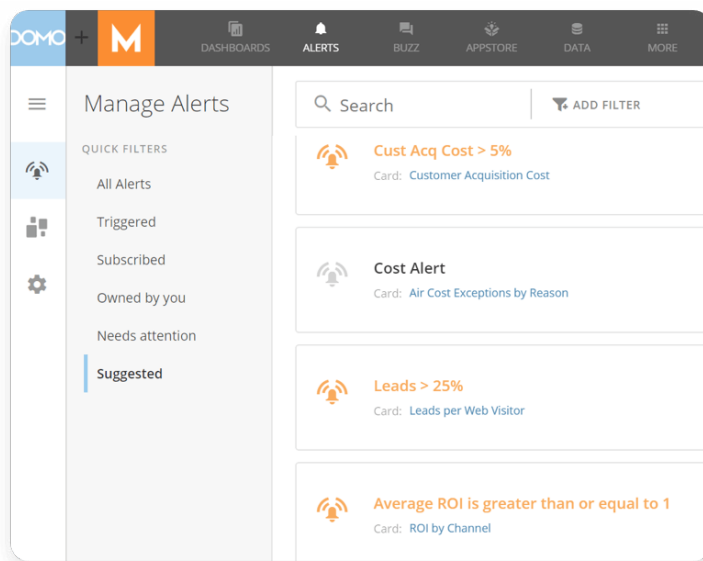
DOMO + M

DASHBOARDS ALERTS BUZZ APPSTORE DATA MORE

Manage Alerts

QUICK FILTERS

All Alerts

Triggered

Subscribed

Owned by you

Needs attention

Suggested

Search

ADD FILTER

Cust Acq Cost > 5%

Card: Customer Acquisition Cost

Cost Alert

Card: Air Cost Exceptions by Reason

Leads > 25%

Card: Leads per Web Visitor

Average ROI is greater than or equal to 1

Card: ROI by Channel